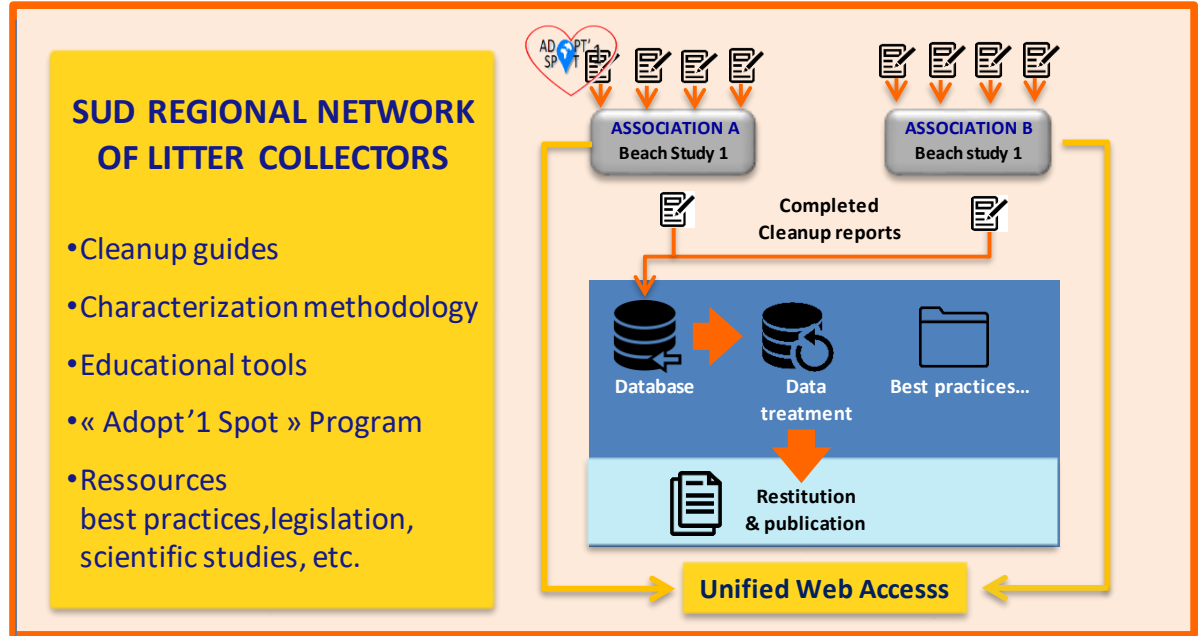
SUD REGIONAL NETWORK OF LITTER COLLECTORS

•Cleanup guides

•Characterization methodology

•Educational tools

•« Adopt'1 Spot » Program

•Ressources
best practices,legislation, scientific studies, etc.

ADOPT'1 SPOT

ASSOCIATION A
Beach Study 1

ASSOCIATION B
Beach study 1

Completed Cleanup reports

Database

Data treatment

Best practices...

Restitution & publication

Unified Web Accesss